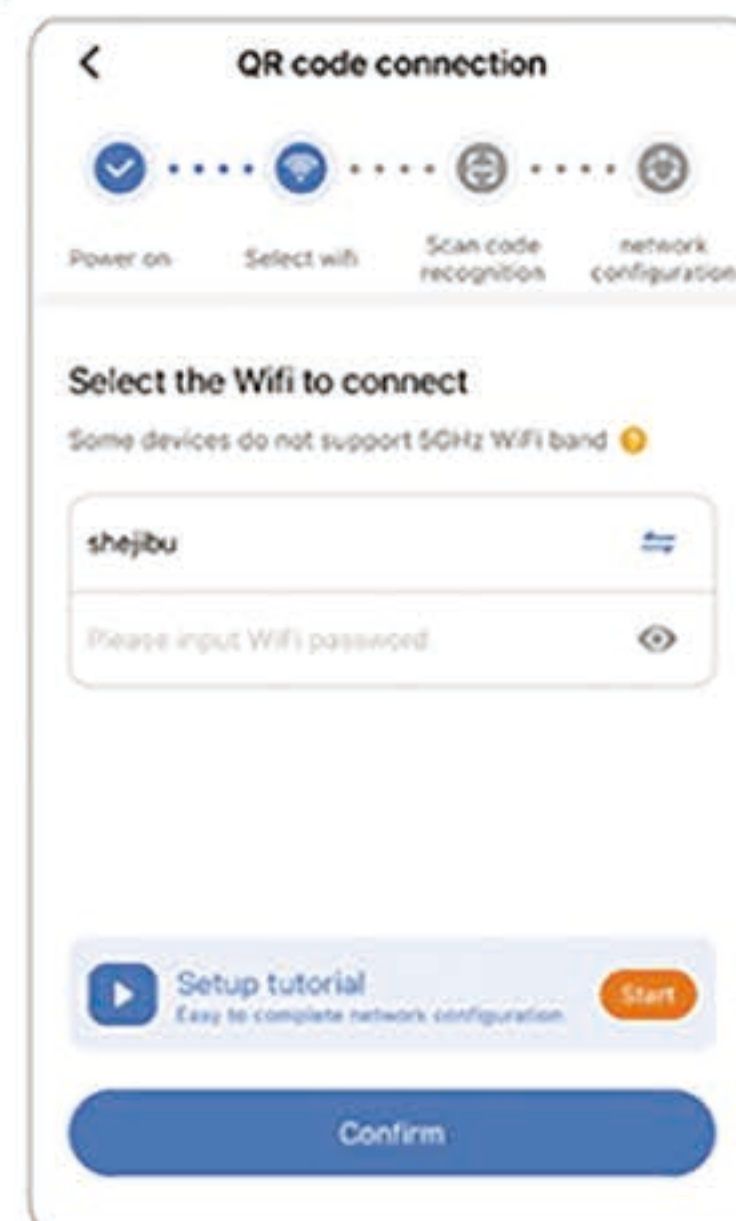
QR code connection

Power on

Select wifi

Scan code recognition

network configuration

Select the Wifi to connect

Some devices do not support 5GHz WiFi band

shejibu

Please input WiFi password

Setup tutorial

Easy to complete network configuration

Start

Confirm